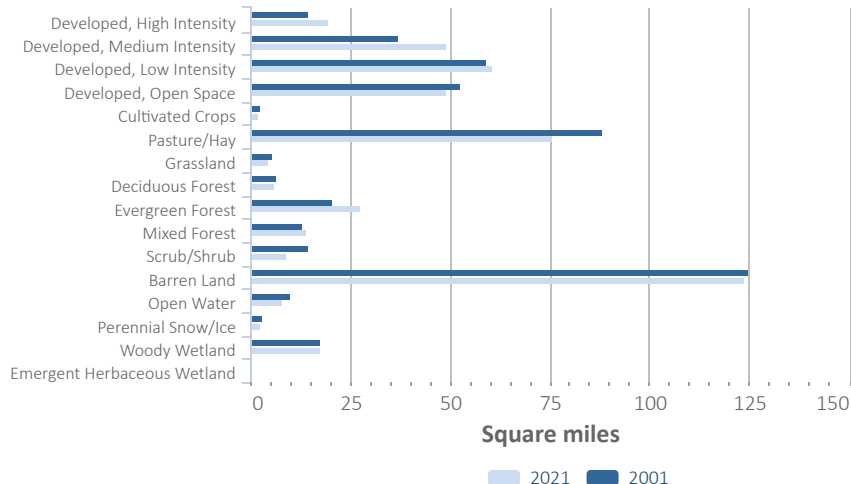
Developed, High Intensity
Developed, Medium Intensity
Developed, Low Intensity
Developed, Open Space
Cultivated Crops
Pasture/Hay
Grassland
Deciduous Forest
Evergreen Forest
Mixed Forest
Scrub/Shrub
Barren Land
Open Water
Perennial Snow/Ice
Woody Wetland
Emergent Herbaceous Wetland

0 25 50 75 100 125 150

Square miles

2021 2001